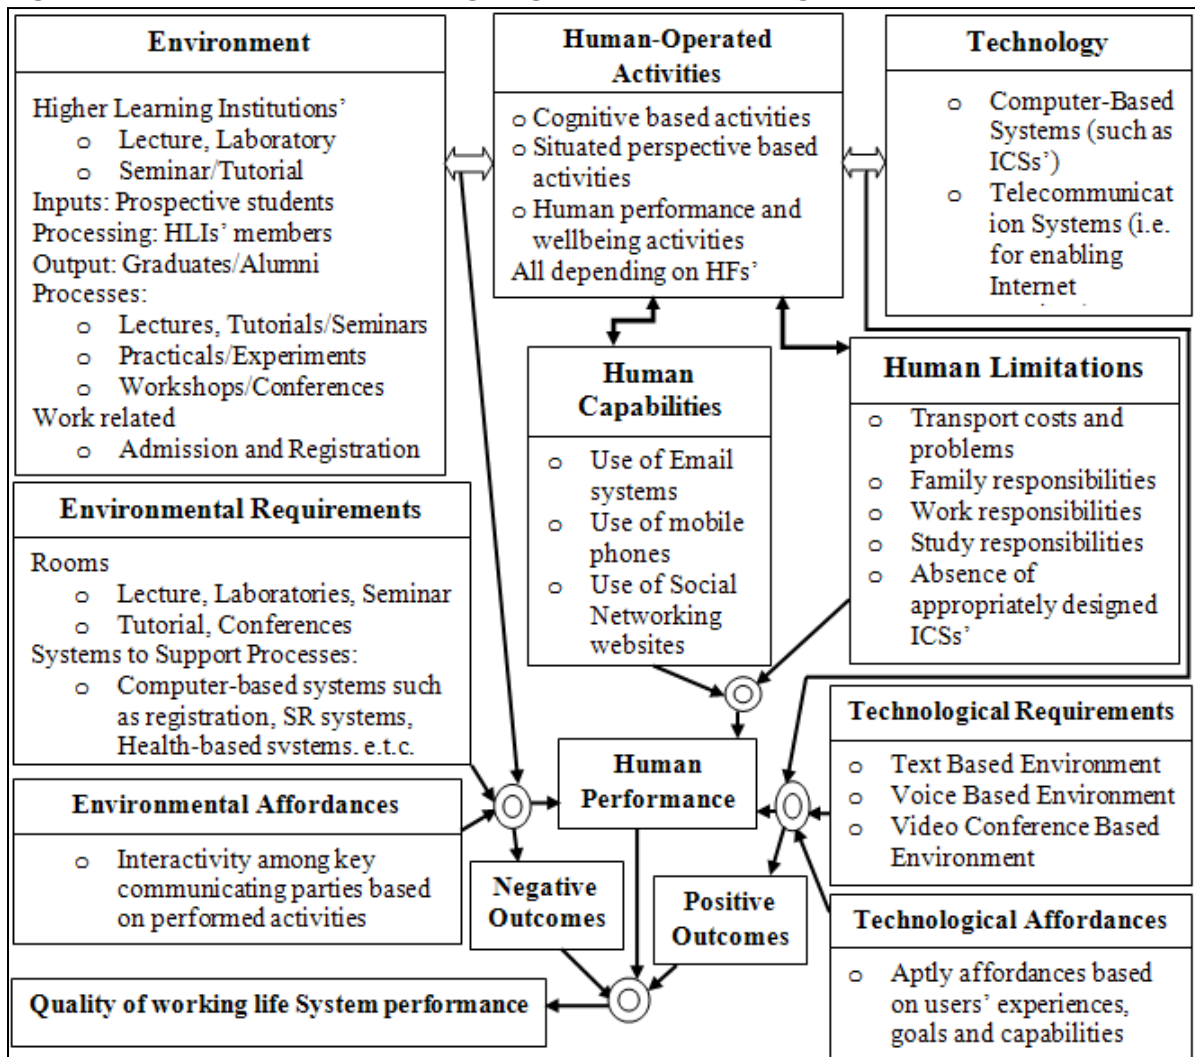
**Environment**

Higher Learning Institutions'
- Lecture, Laboratory
- Seminar/Tutorial

Inputs: Prospective students
Processing: HLIs' members
Output: Graduates/Alumni
Processes:
- Lectures, Tutorials/Seminars
- Practicals/Experiments
- Workshops/Conferences

Work related
- Admission and Registration

**Human-Operated Activities**

- Cognitive based activities
- Situated perspective based activities
- Human performance and wellbeing activities

All depending on HFs'

**Technology**

- Computer-Based Systems (such as ICSs')
- Telecommunication Systems (i.e. for enabling Internet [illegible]

**Human Capabilities**

- Use of Email systems
- Use of mobile phones
- Use of Social Networking websites

**Human Limitations**

- Transport costs and problems
- Family responsibilities
- Work responsibilities
- Study responsibilities
- Absence of appropriately designed ICSs'

**Environmental Requirements**

Rooms
- Lecture, Laboratories, Seminar
- Tutorial, Conferences

Systems to Support Processes:
- Computer-based systems such as registration, SR systems, Health-based systems. e.t.c.

**Environmental Affordances**

- Interactivity among key communicating parties based on performed activities

**Human Performance**

**Technological Requirements**

- Text Based Environment
- Voice Based Environment
- Video Conference Based Environment

**Negative Outcomes**

**Positive Outcomes**

**Technological Affordances**

- Aptly affordances based on users' experiences, goals and capabilities

**Quality of working life System performance**